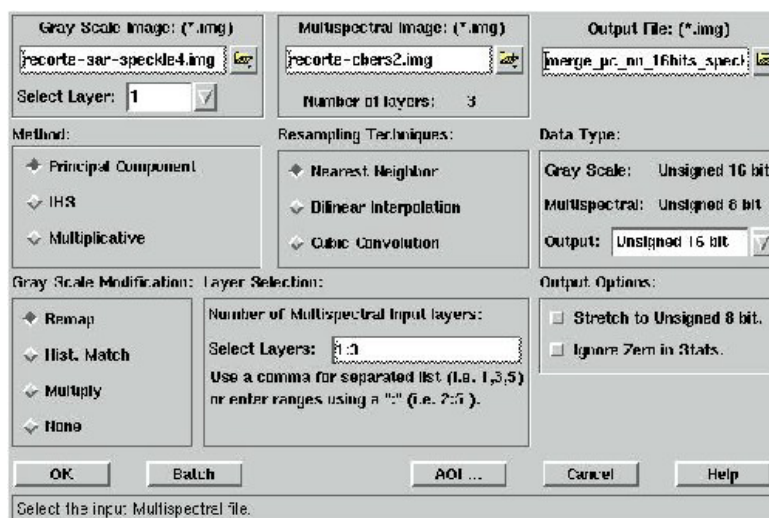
Gray Scale Image: (*.img)

recorte-sar-speckle4.img

Select Layer: 1

Multispectral Image: (*.img)

recorte-cbers2.img

Number of layers: 3

Output File: (*.img)

merge_pc_nn_16bits_speck

Method:

Principal Component

IHS

Multiplicative

Resampling Techniques:

Nearest Neighbor

Bilinear Interpolation

Cubic Convolution

Data Type:

Gray Scale: Unsigned 16 bit

Multispectral: Unsigned 8 bit

Output: Unsigned 16 bit

Gray Scale Modification:

Remap

Hist. Match

Multiply

None

Layer Selection:

Number of Multispectral Input layers:

Select Layers: 1:3

Use a comma for separated list (i.e. 1,3,5) or enter ranges using a ":" (i.e. 2:5 ).

Output Options:

Stretch to Unsigned 8 bit.

Ignore Zero in Stats.

OK

Batch

AOI ...

Cancel

Help

Select the input Multispectral file.